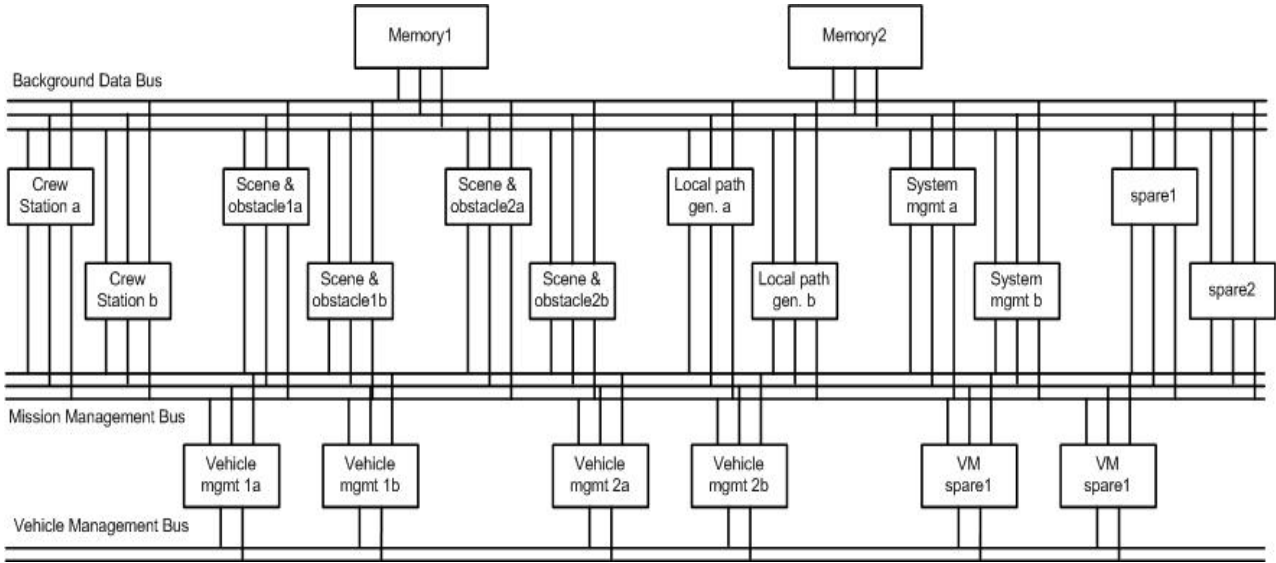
Memory1

Memory2

Background Data Bus

Crew Station a

Crew Station b

Scene & obstacle1a

Scene & obstacle1b

Scene & obstacle2a

Scene & obstacle2b

Local path gen. a

Local path gen. b

System mgmt a

System mgmt b

spare1

spare2

Mission Management Bus

Vehicle mgmt 1a

Vehicle mgmt 1b

Vehicle mgmt 2a

Vehicle mgmt 2b

VM spare1

VM spare1

Vehicle Management Bus